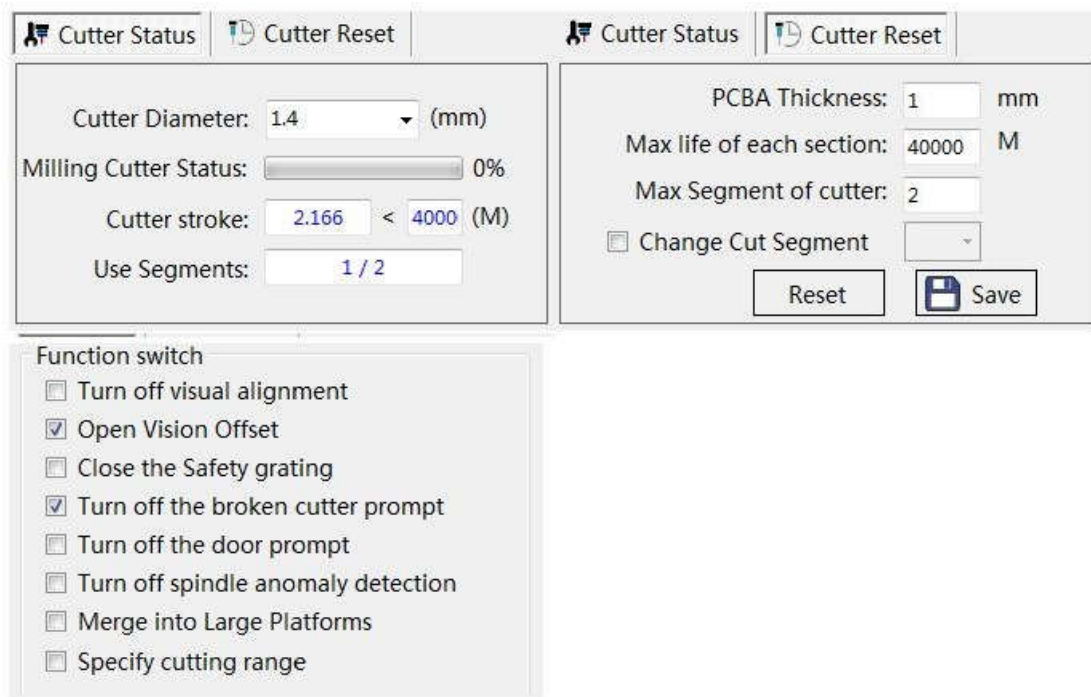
Cutter Status | Cutter Reset

Cutter Diameter: 1.4 (mm)
Milling Cutter Status: 0%
Cutter stroke: 2.166 < 4000 (M)
Use Segments: 1 / 2

Cutter Status | Cutter Reset

PCBA Thickness: 1 mm
Max life of each section: 40000 M
Max Segment of cutter: 2
Change Cut Segment
Reset
Save

Function switch
Turn off visual alignment
Open Vision Offset
Close the Safety grating
Turn off the broken cutter prompt
Turn off the door prompt
Turn off spindle anomaly detection
Merge into Large Platforms
Specify cutting range